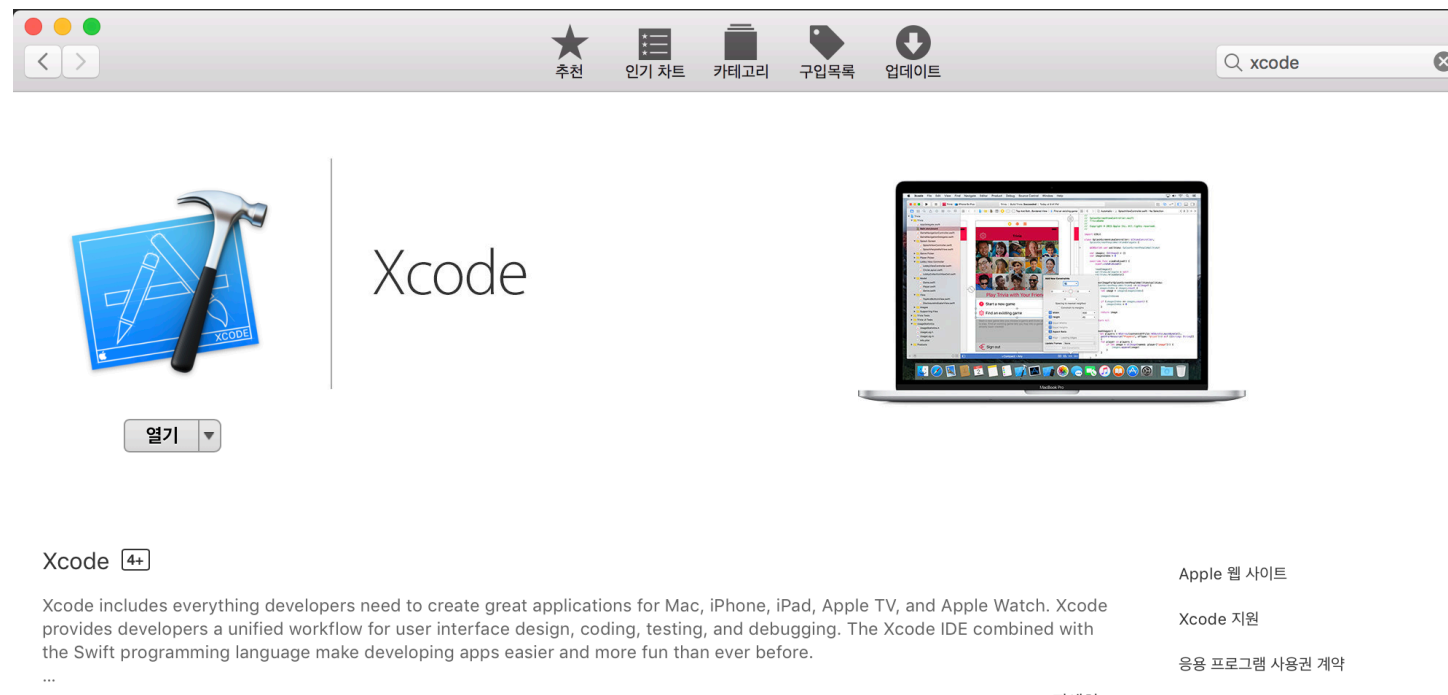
추천 인기 차트 카테고리 구입목록 업데이트

xcode

XCODE

Xcode

열기

Play Trivia with Your Friends

Start a new game

Find an existing game

Sign out

MacBook Pro

Xcode 4+

Xcode includes everything developers need to create great applications for Mac, iPhone, iPad, Apple TV, and Apple Watch. Xcode provides developers a unified workflow for user interface design, coding, testing, and debugging. The Xcode IDE combined with the Swift programming language make developing apps easier and more fun than ever before.
...

Apple 웹 사이트

Xcode 지원

응용 프로그램 사용권 계약